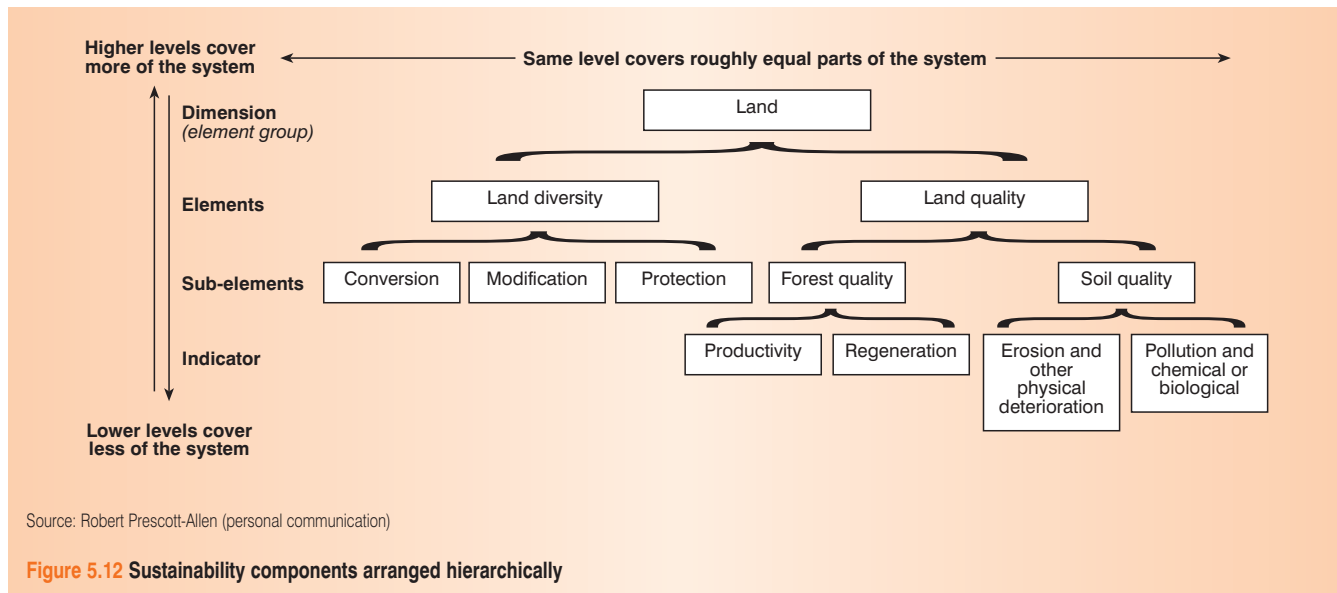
Higher levels cover more of the system

Same level covers roughly equal parts of the system

Dimension
(element group)

Land

Elements

Land diversity

Land quality

Sub-elements

Conversion

Modification

Protection

Forest quality

Soil quality

Indicator

Productivity

Regeneration

Erosion and other physical deterioration

Pollution and chemical or biological

Lower levels cover less of the system

Source: Robert Prescott-Allen (personal communication)

Figure 5.12 Sustainability components arranged hierarchically